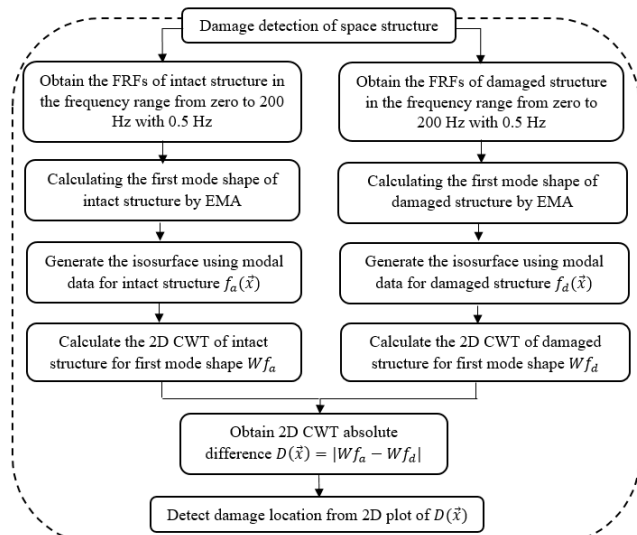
Damage detection of space structure

Obtain the FRFs of intact structure in the frequency range from zero to 200 Hz with 0.5 Hz

Calculating the first mode shape of intact structure by EMA

Generate the isosurface using modal data for intact structure $f_a(\vec{x})$

Calculate the 2D CWT of intact structure for first mode shape $Wf_a$

Obtain the FRFs of damaged structure in the frequency range from zero to 200 Hz with 0.5 Hz

Calculating the first mode shape of damaged structure by EMA

Generate the isosurface using modal data for damaged structure $f_d(\vec{x})$

Calculate the 2D CWT of damaged structure for first mode shape $Wf_d$

Obtain 2D CWT absolute difference $D(\vec{x}) = |Wf_a - Wf_d|$

Detect damage location from 2D plot of $D(\vec{x})$